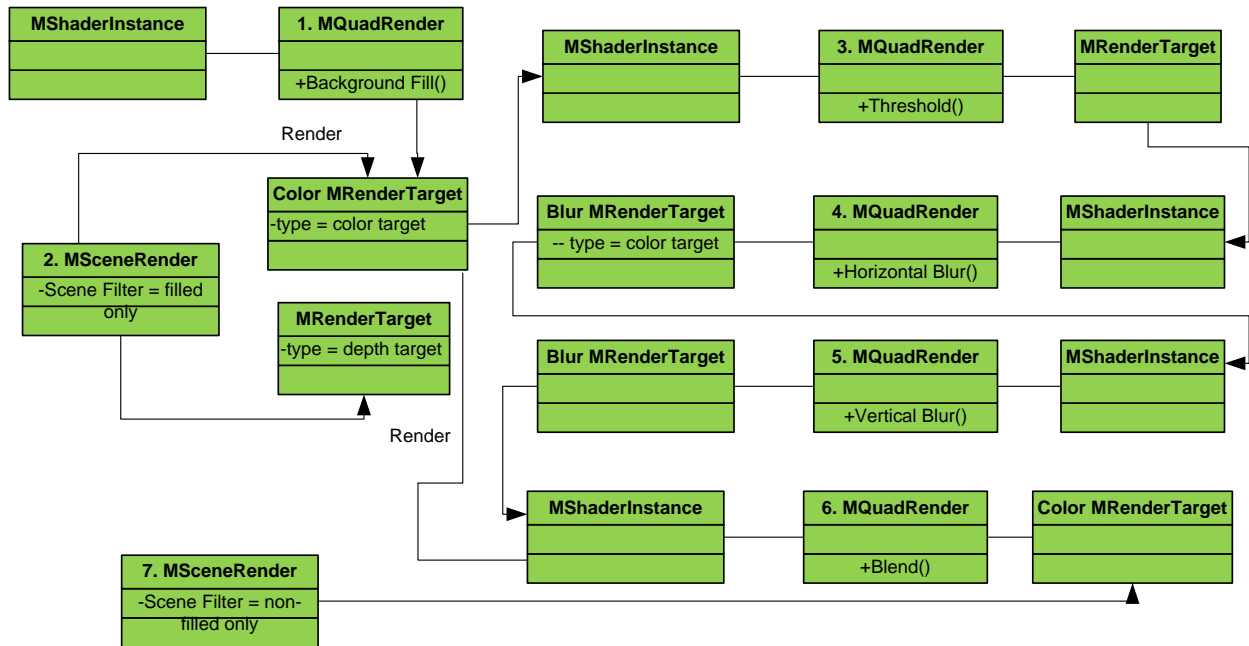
MShaderInstance

1. MQuadRender

+Background Fill()

MShaderInstance

3. MQuadRender

+Threshold()

MRenderTarget

Render

Color MRenderTarget

-type = color target

2. MSceneRender

-Scene Filter = filled only

MRenderTarget

-type = depth target

Blur MRenderTarget

-- type = color target

4. MQuadRender

+Horizontal Blur()

MShaderInstance

Blur MRenderTarget

5. MQuadRender

+Vertical Blur()

MShaderInstance

Render

MShaderInstance

6. MQuadRender

+Blend()

Color MRenderTarget

7. MSceneRender

-Scene Filter = non-filled only